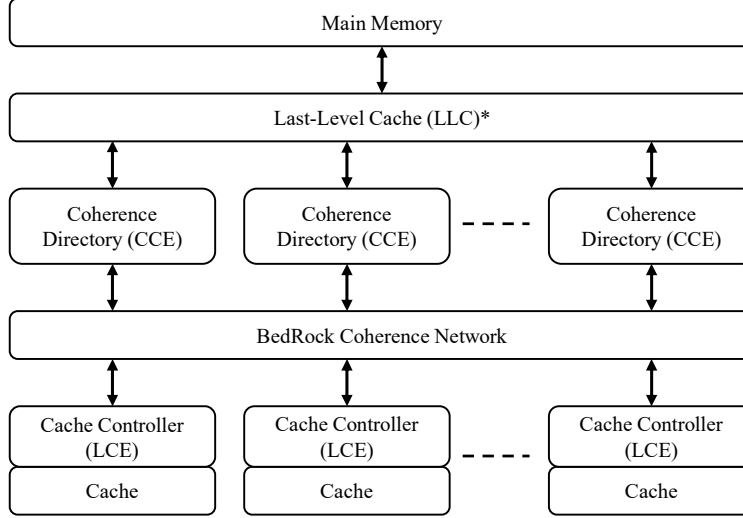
Main Memory

Last-Level Cache (LLC)*

Coherence Directory (CCE)

Coherence Directory (CCE)

Coherence Directory (CCE)

BedRock Coherence Network

Cache Controller (LCE)

Cache

Cache Controller (LCE)

Cache

Cache Controller (LCE)

Cache